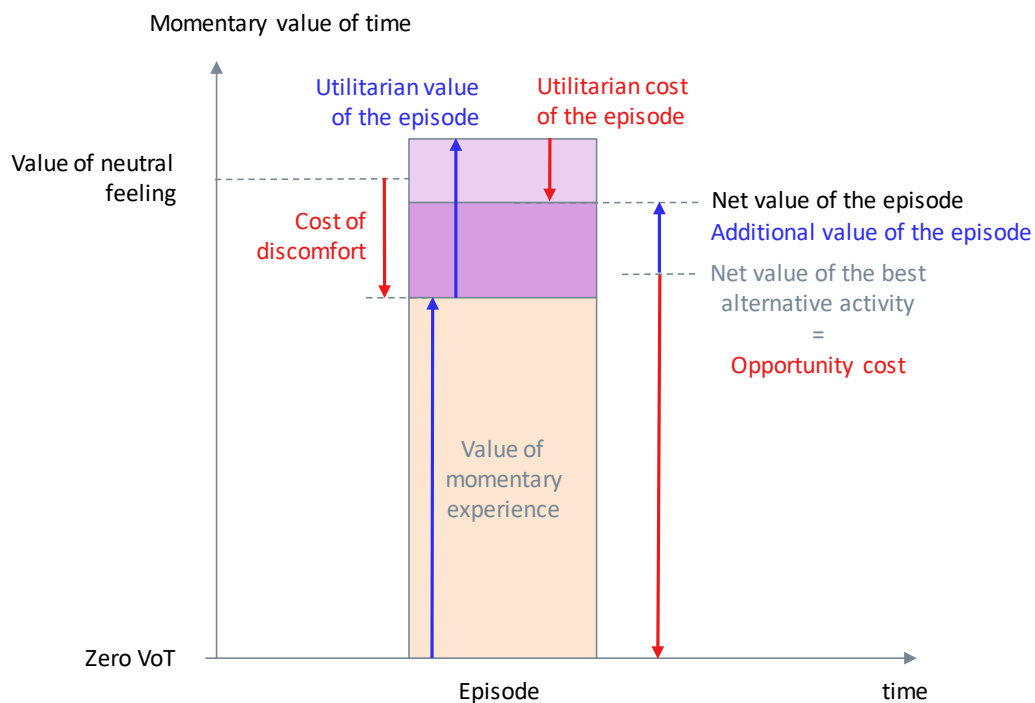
Momentary value of time

Utilitarian value of the episode

Utilitarian cost of the episode

Value of neutral feeling

Net value of the episode

Additional value of the episode

Cost of discomfort

Net value of the best alternative activity = Opportunity cost

Value of momentary experience

Zero VoT

Episode

time